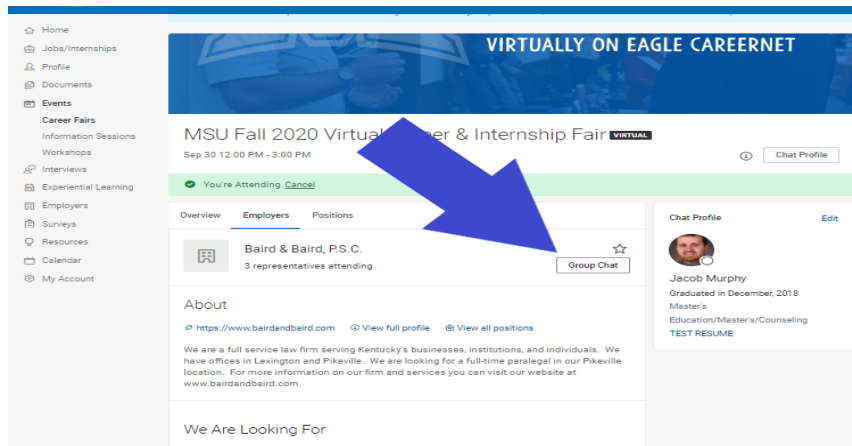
Home
Jobs/Internships
Profile
Documents
Events
Career Fairs
Information Sessions
Workshops
Interviews
Experiential Learning
Employers
Surveys
Resources
Calendar
My Account

VIRTUALLY ON EAGLE CAREERNET

MSU Fall 2020 Virtual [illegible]er & Internship Fair VIRTUAL
Sep 30 12:00 PM - 3:00 PM
Chat Profile

You're Attending. Cancel

Overview
Employers
Positions

Baird & Baird, P.S.C.
3 representatives attending
Group Chat

About
https://www.bairdandbaird.com
View full profile
View all positions

We are a full service law firm serving Kentucky's businesses, institutions, and individuals. We have offices in Lexington and Pikeville. We are looking for a full-time paralegal in our Pikeville location. For more information on our firm and services you can visit our website at www.bairdandbaird.com.

We Are Looking For

Chat Profile
Edit
Jacob Murphy
Graduated in December, 2018
Master's
Education/Master's/Counseling
TEST RESUME